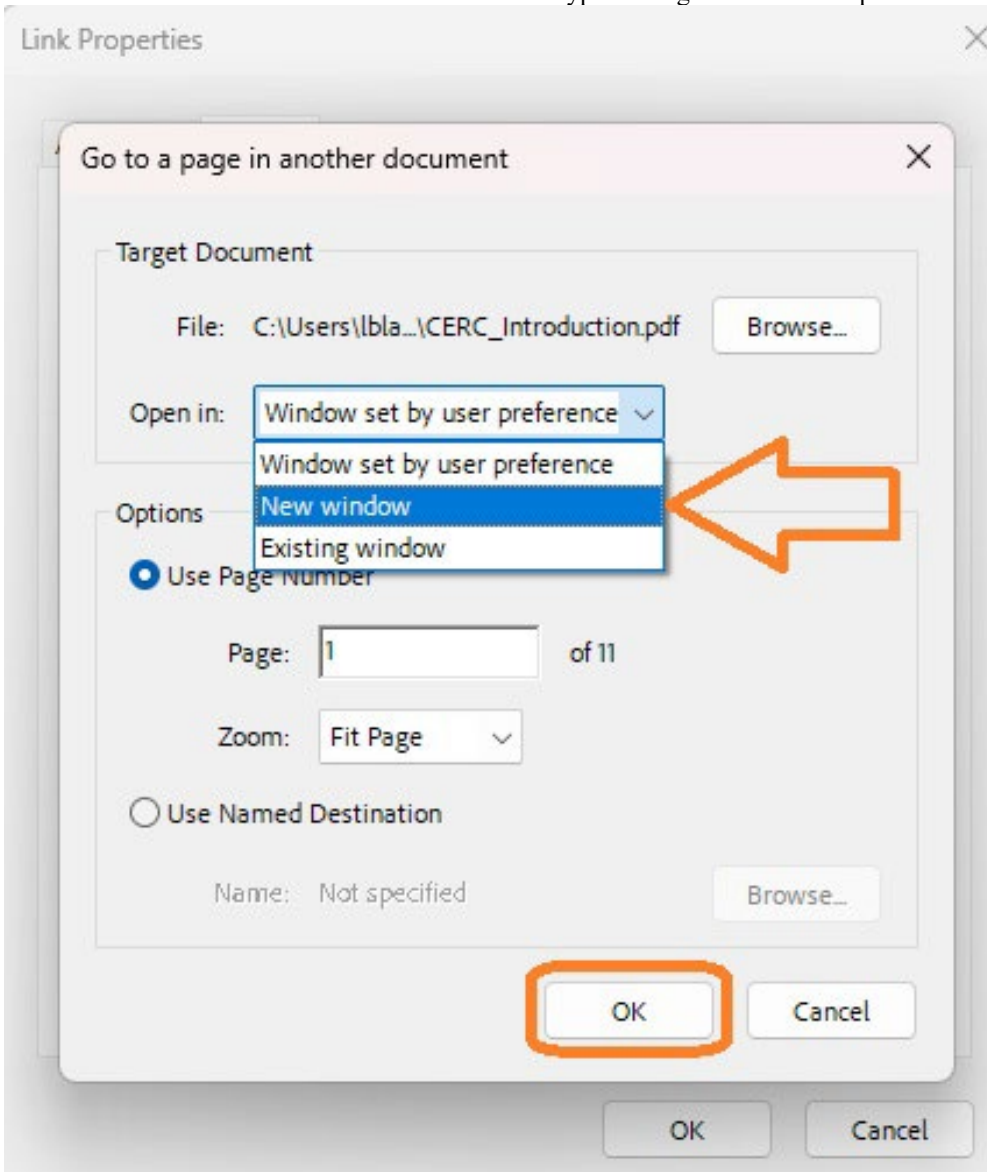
Link Properties

Go to a page in another document

Target Document

File: C:\Users\lbla...\CERC_Introduction.pdf

Browse...

Open in: Window set by user preference

Window set by user preference
New window
Existing window

Options

Use Page Number

Page: 1 of 11

Zoom: Fit Page

Use Named Destination

Name: Not specified

Browse...

OK

Cancel

OK

Cancel